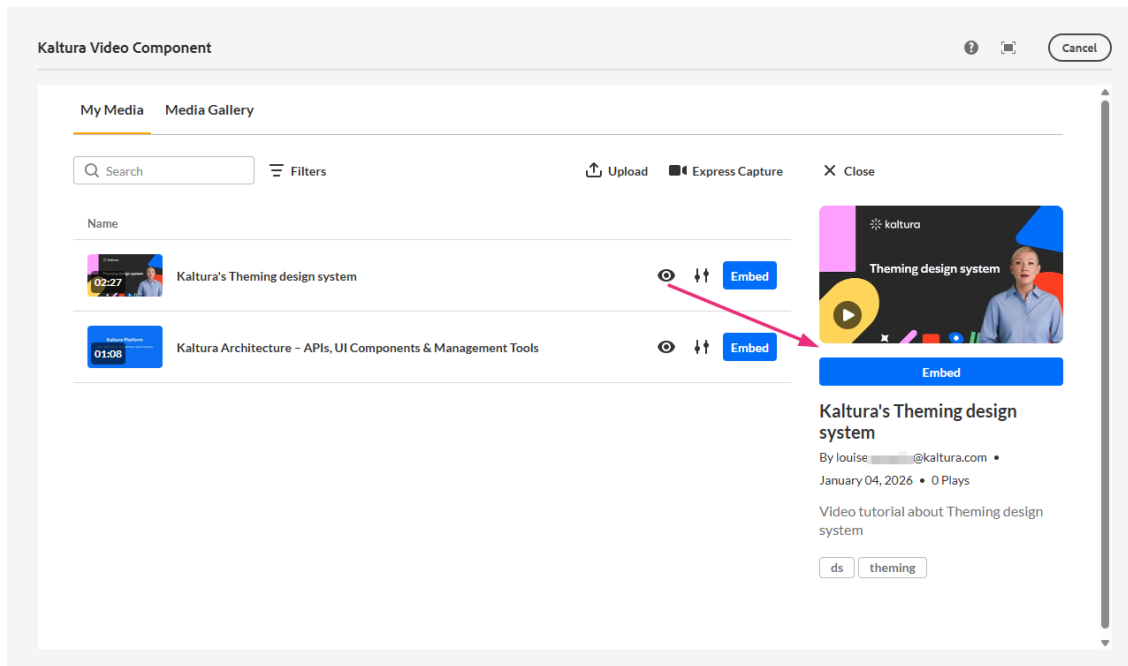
Kaltura Video Component

Cancel

My Media

Media Gallery

Search

Filters

Upload

Express Capture

Close

Name

kaltura

Theming design system

02:27

Kaltura's Theming design system

Embed

Kaltura Platform

01:08

Kaltura Architecture – APIs, UI Components & Management Tools

Embed

kaltura

Theming design system

Embed

Kaltura's Theming design system

By louise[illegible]@kaltura.com •

January 04, 2026 • 0 Plays

Video tutorial about Theming design system

ds

theming